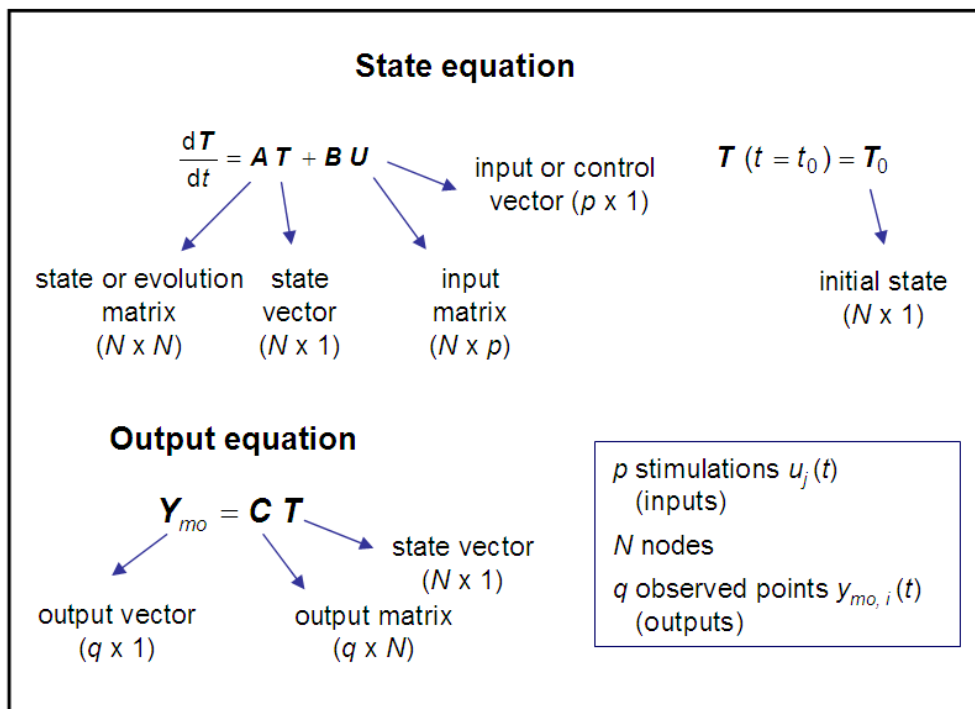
**State equation**

$\frac{d\boldsymbol{T}}{dt} = \boldsymbol{A}\,\boldsymbol{T} + \boldsymbol{B}\,\boldsymbol{U}$

input or control vector ($p$ x 1)

$\boldsymbol{T}\,(t = t_0) = \boldsymbol{T}_0$

state or evolution matrix ($N$ x $N$)

state vector ($N$ x 1)

input matrix ($N$ x $p$)

initial state ($N$ x 1)

**Output equation**

$\boldsymbol{Y}_{mo} = \boldsymbol{C}\,\boldsymbol{T}$

state vector ($N$ x 1)

output vector ($q$ x 1)

output matrix ($q$ x $N$)

$p$ stimulations $u_j\,(t)$ (inputs)

$N$ nodes

$q$ observed points $y_{mo,\,i}\,(t)$ (outputs)